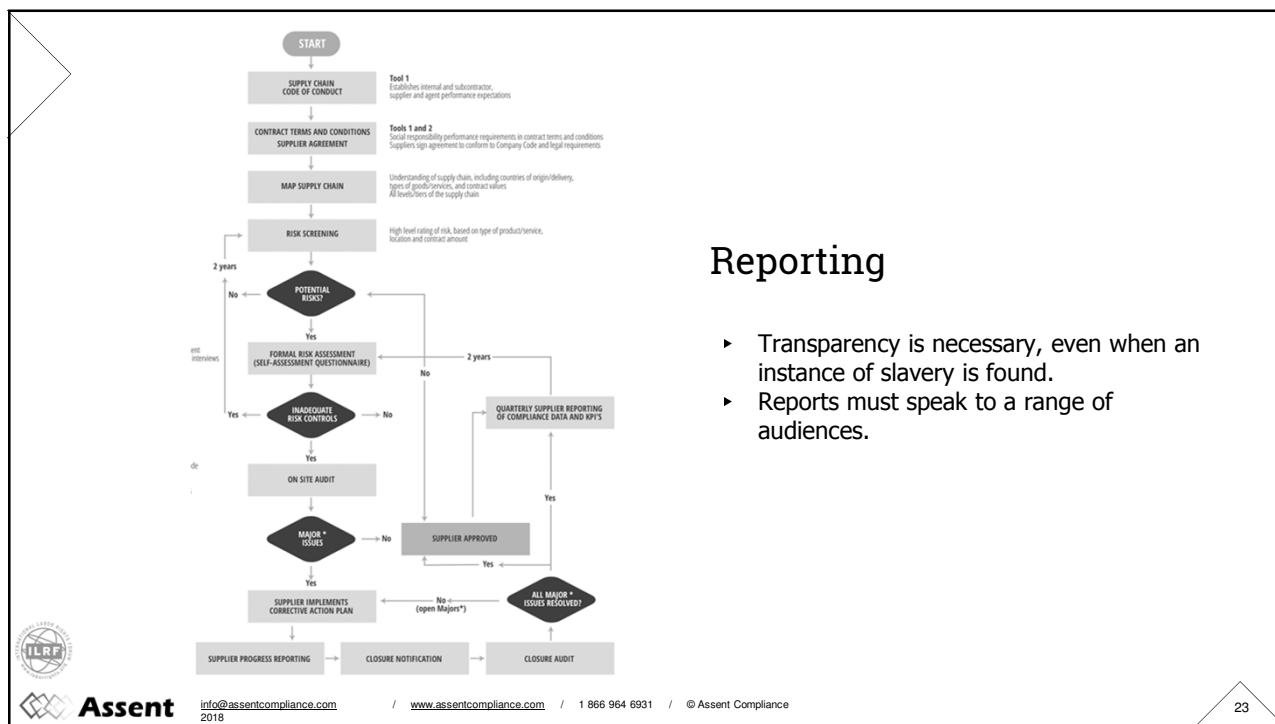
START

SUPPLY CHAIN CODE OF CONDUCT

Tool 1
Establishes internal and subcontractor, supplier and agent performance expectations

CONTRACT TERMS AND CONDITIONS SUPPLIER AGREEMENT

Tools 1 and 2
Social responsibility performance requirements in contract terms and conditions
Suppliers sign agreement to conform to Company Code and legal requirements

MAP SUPPLY CHAIN

Understanding of supply chain, including countries of origin/delivery, types of goods/services, and contract values
All levels/tiers of the supply chain

RISK SCREENING

High level rating of risk, based on type of product/service, location and contract amount

2 years

No

POTENTIAL RISKS?

Yes

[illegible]ent interviews

FORMAL RISK ASSESSMENT (SELF-ASSESSMENT QUESTIONNAIRE)

2 years

No

Yes

INADEQUATE RISK CONTROLS

No

QUARTERLY SUPPLIER REPORTING OF COMPLIANCE DATA AND KPI'S

Yes

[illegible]de

ON SITE AUDIT

Yes

MAJOR * ISSUES

No

SUPPLIER APPROVED

Yes

Yes

SUPPLIER IMPLEMENTS CORRECTIVE ACTION PLAN

No (open Majors*)

ALL MAJOR * ISSUES RESOLVED?

SUPPLIER PROGRESS REPORTING

CLOSURE NOTIFICATION

CLOSURE AUDIT

ILRF

Reporting

‣ Transparency is necessary, even when an instance of slavery is found.
‣ Reports must speak to a range of audiences.

Assent

info@assentcompliance.com / www.assentcompliance.com / 1 866 964 6931 / © Assent Compliance 2018

23